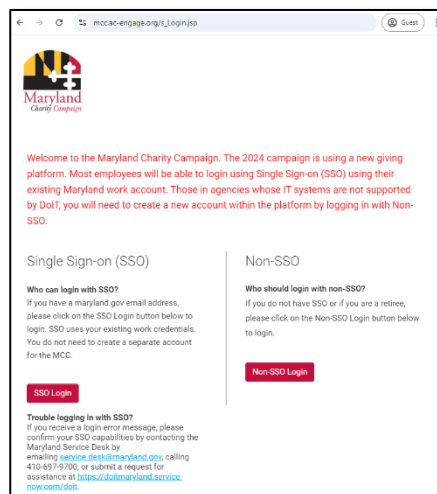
mcc.ac-engage.org/s_Login.jsp

Guest

Maryland
Charity Campaign

Welcome to the Maryland Charity Campaign. The 2024 campaign is using a new giving platform. Most employees will be able to login using Single Sign-on (SSO) using their existing Maryland work account. Those in agencies whose IT systems are not supported by DoIT, you will need to create a new account within the platform by logging in with Non-SSO.

Single Sign-on (SSO)

Who can login with SSO?
If you have a maryland.gov email address, please click on the SSO Login button below to login. SSO uses your existing work credentials. You do not need to create a separate account for the MCC.

SSO Login

Trouble logging in with SSO?
If you receive a login error message, please confirm your SSO capabilities by contacting the Maryland Service Desk by emailing service.desk@maryland.gov, calling 410-697-9700, or submit a request for assistance at https://doitmaryland.service-now.com/doit.

Non-SSO

Who should login with non-SSO?
If you do not have SSO or if you are a retiree, please click on the Non-SSO Login button below to login.

Non-SSO Login